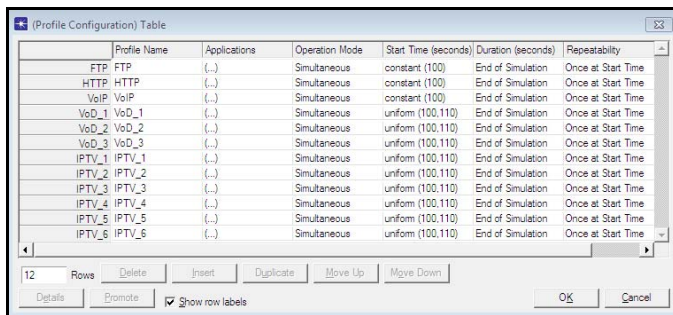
(Profile Configuration) Table

| | Profile Name | Applications | Operation Mode | Start Time (seconds) | Duration (seconds) | Repeatability |
|---|---|---|---|---|---|---|
| FTP | FTP | (...) | Simultaneous | constant (100) | End of Simulation | Once at Start Time |
| HTTP | HTTP | (...) | Simultaneous | constant (100) | End of Simulation | Once at Start Time |
| VoIP | VoIP | (...) | Simultaneous | constant (100) | End of Simulation | Once at Start Time |
| VoD_1 | VoD_1 | (...) | Simultaneous | uniform (100,110) | End of Simulation | Once at Start Time |
| VoD_2 | VoD_2 | (...) | Simultaneous | uniform (100,110) | End of Simulation | Once at Start Time |
| VoD_3 | VoD_3 | (...) | Simultaneous | uniform (100,110) | End of Simulation | Once at Start Time |
| IPTV_1 | IPTV_1 | (...) | Simultaneous | uniform (100,110) | End of Simulation | Once at Start Time |
| IPTV_2 | IPTV_2 | (...) | Simultaneous | uniform (100,110) | End of Simulation | Once at Start Time |
| IPTV_3 | IPTV_3 | (...) | Simultaneous | uniform (100,110) | End of Simulation | Once at Start Time |
| IPTV_4 | IPTV_4 | (...) | Simultaneous | uniform (100,110) | End of Simulation | Once at Start Time |
| IPTV_5 | IPTV_5 | (...) | Simultaneous | uniform (100,110) | End of Simulation | Once at Start Time |
| IPTV_6 | IPTV_6 | (...) | Simultaneous | uniform (100,110) | End of Simulation | Once at Start Time |

12 Rows Delete Insert Duplicate Move Up Move Down

Details Promote Show row labels OK Cancel